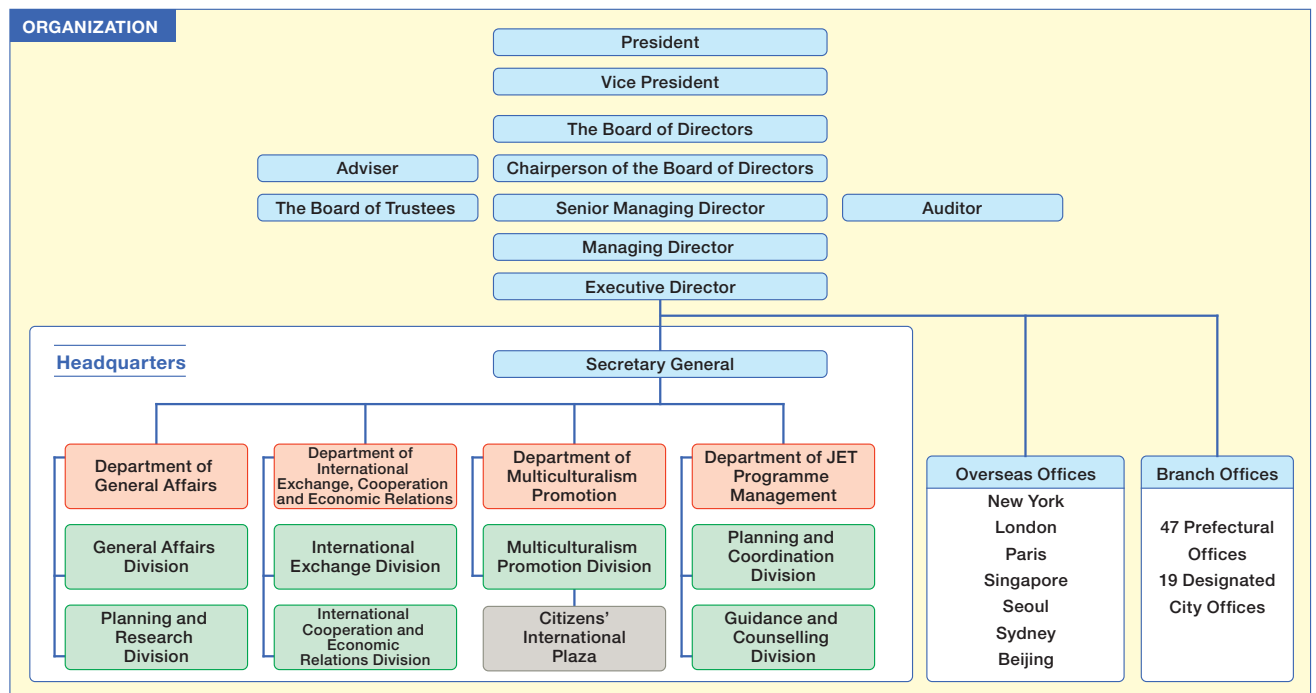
ORGANIZATION

President

Vice President

The Board of Directors

Adviser

Chairperson of the Board of Directors

The Board of Trustees

Senior Managing Director

Auditor

Managing Director

Executive Director

Headquarters

Secretary General

Department of General Affairs

General Affairs Division

Planning and Research Division

Department of International Exchange, Cooperation and Economic Relations

International Exchange Division

International Cooperation and Economic Relations Division

Department of Multiculturalism Promotion

Multiculturalism Promotion Division

Citizens' International Plaza

Department of JET Programme Management

Planning and Coordination Division

Guidance and Counselling Division

Overseas Offices

New York
London
Paris
Singapore
Seoul
Sydney
Beijing

Branch Offices

47 Prefectural Offices
19 Designated City Offices